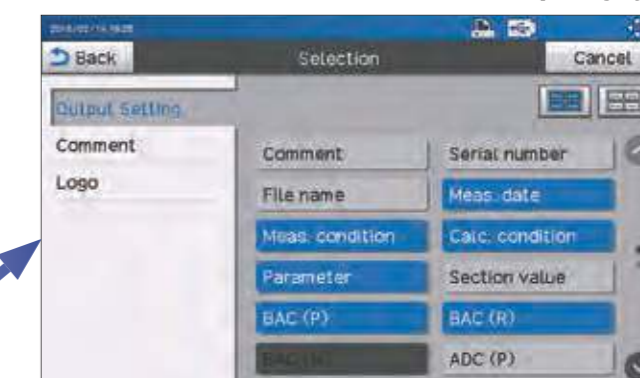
2016/02/14 18:28

Back

Selection

Cancel

Output Setting

Comment

Logo

Comment

Serial number

File name

Meas. date

Meas. condition

Calc. condition

Parameter

Section value

BAC (P)

BAC (R)

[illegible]

ADC (P)